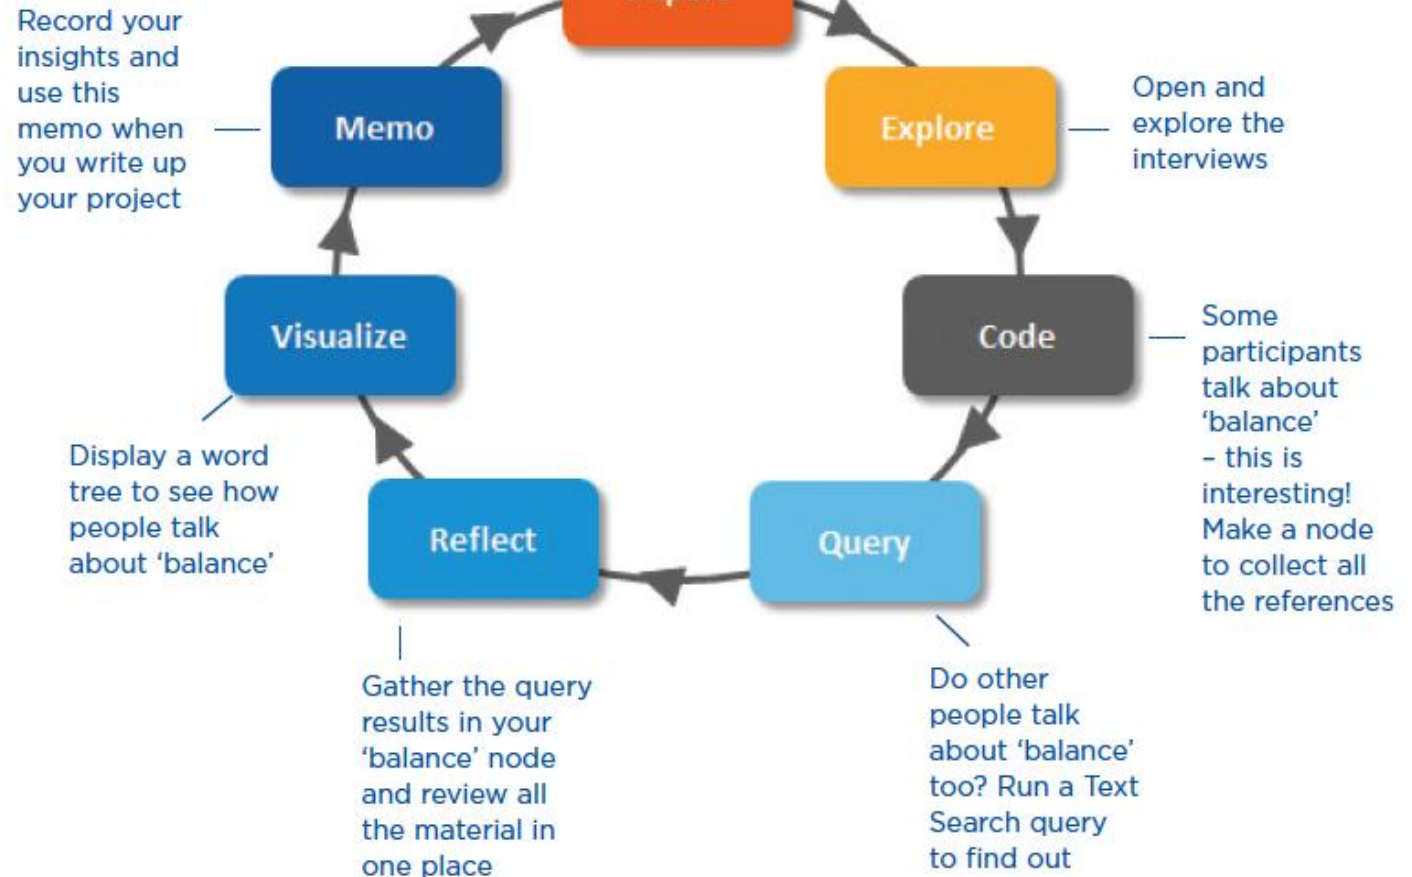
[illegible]

Record your insights and use this memo when you write up your project

Memo

Explore

Open and explore the interviews

Code

Some participants talk about ‘balance’ – this is interesting! Make a node to collect all the references

Visualize

Display a word tree to see how people talk about ‘balance’

Reflect

Query

Gather the query results in your ‘balance’ node and review all the material in one place

Do other people talk about ‘balance’ too? Run a Text Search query to find out